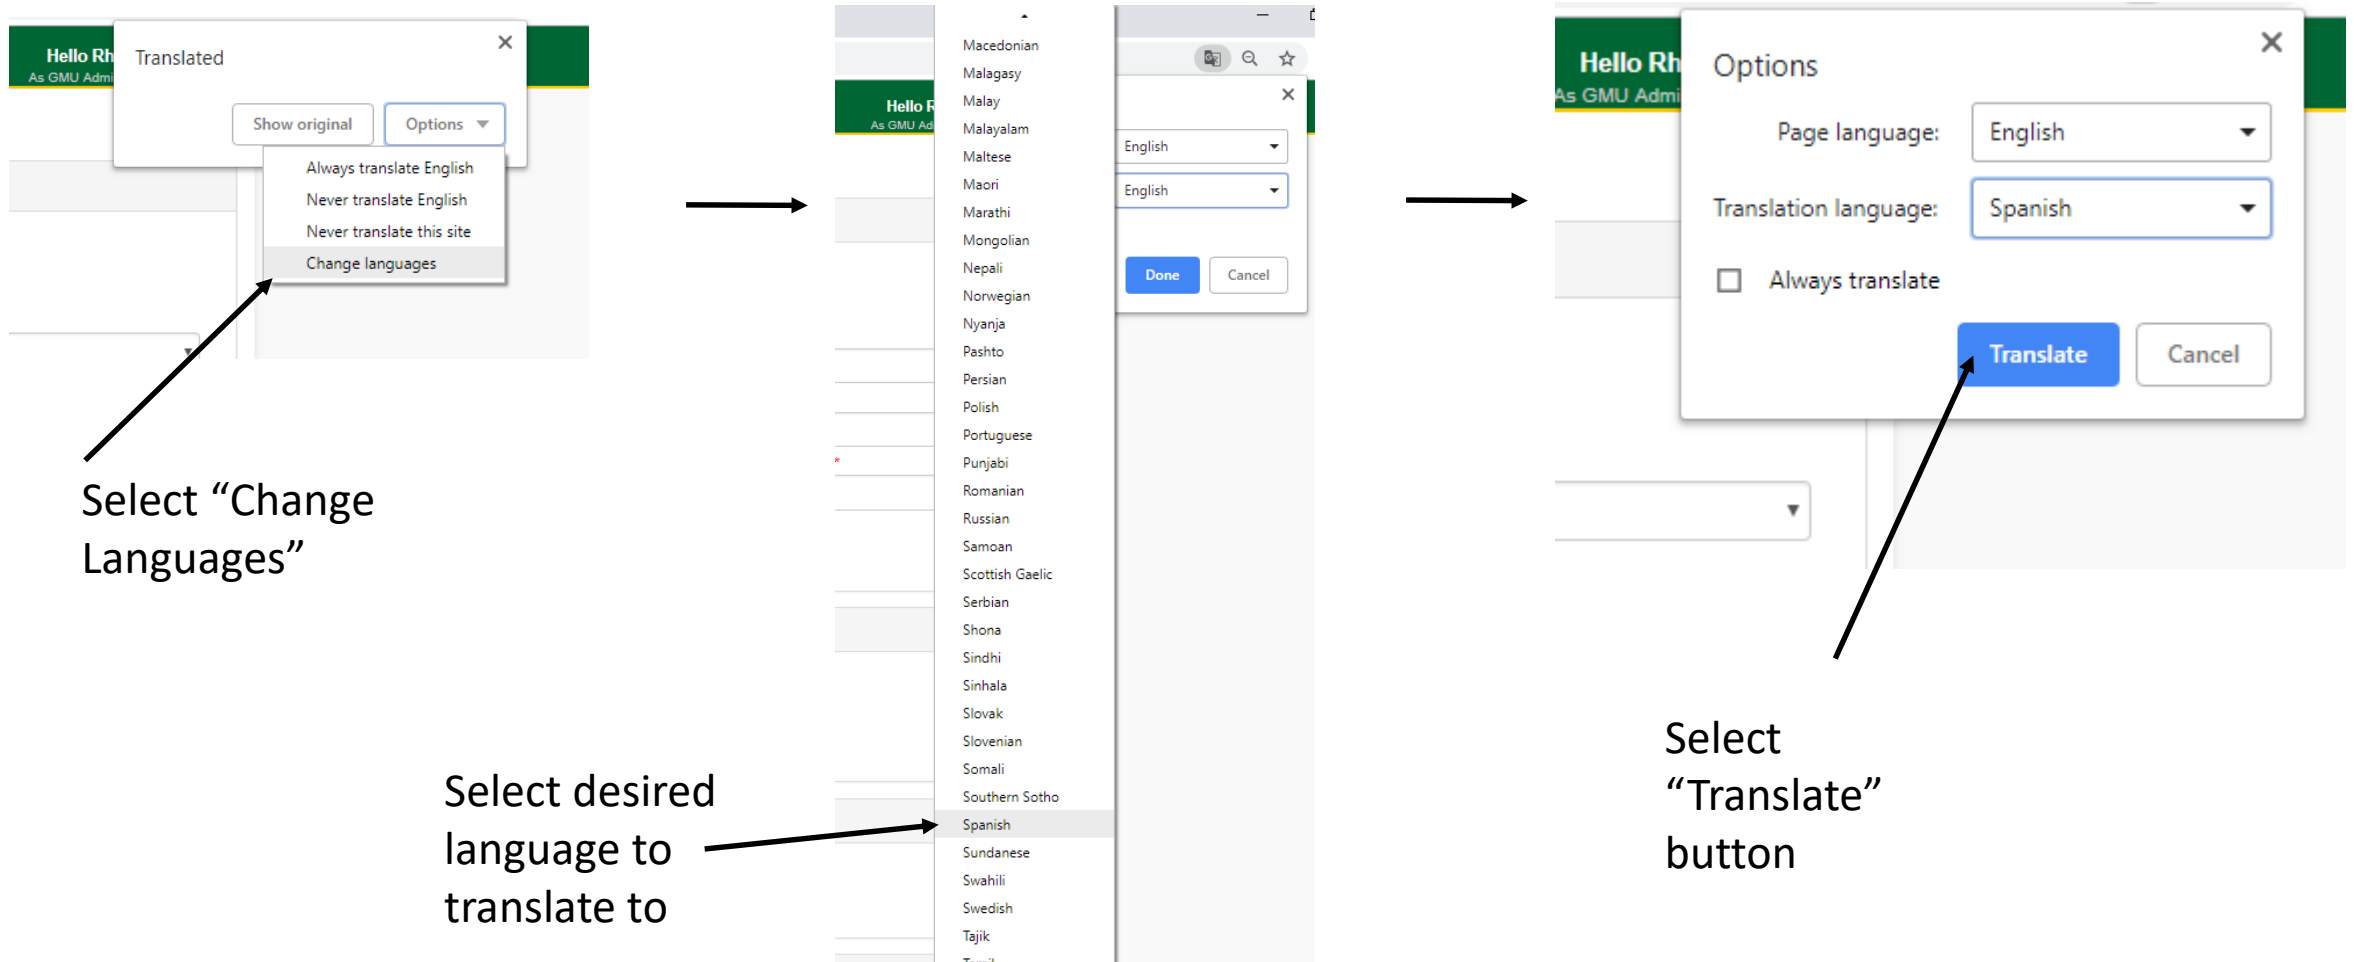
Hello Rh
As GMU Admi

Translated

Show original

Options

Always translate English

Never translate English

Never translate this site

Change languages

Select “Change Languages”

Hello R
As GMU Ad

Macedonian
Malagasy
Malay
Malayalam
Maltese
Maori
Marathi
Mongolian
Nepali
Norwegian
Nyanja
Pashto
Persian
Polish
Portuguese
Punjabi
Romanian
Russian
Samoan
Scottish Gaelic
Serbian
Shona
Sindhi
Sinhala
Slovak
Slovenian
Somali
Southern Sotho
Spanish
Sundanese
Swahili
Swedish
Tajik

English

English

Done

Cancel

Select desired language to translate to

Hello Rh
As GMU Admi

Options

Page language: English

Translation language: Spanish

Always translate

Translate

Cancel

Select “Translate” button